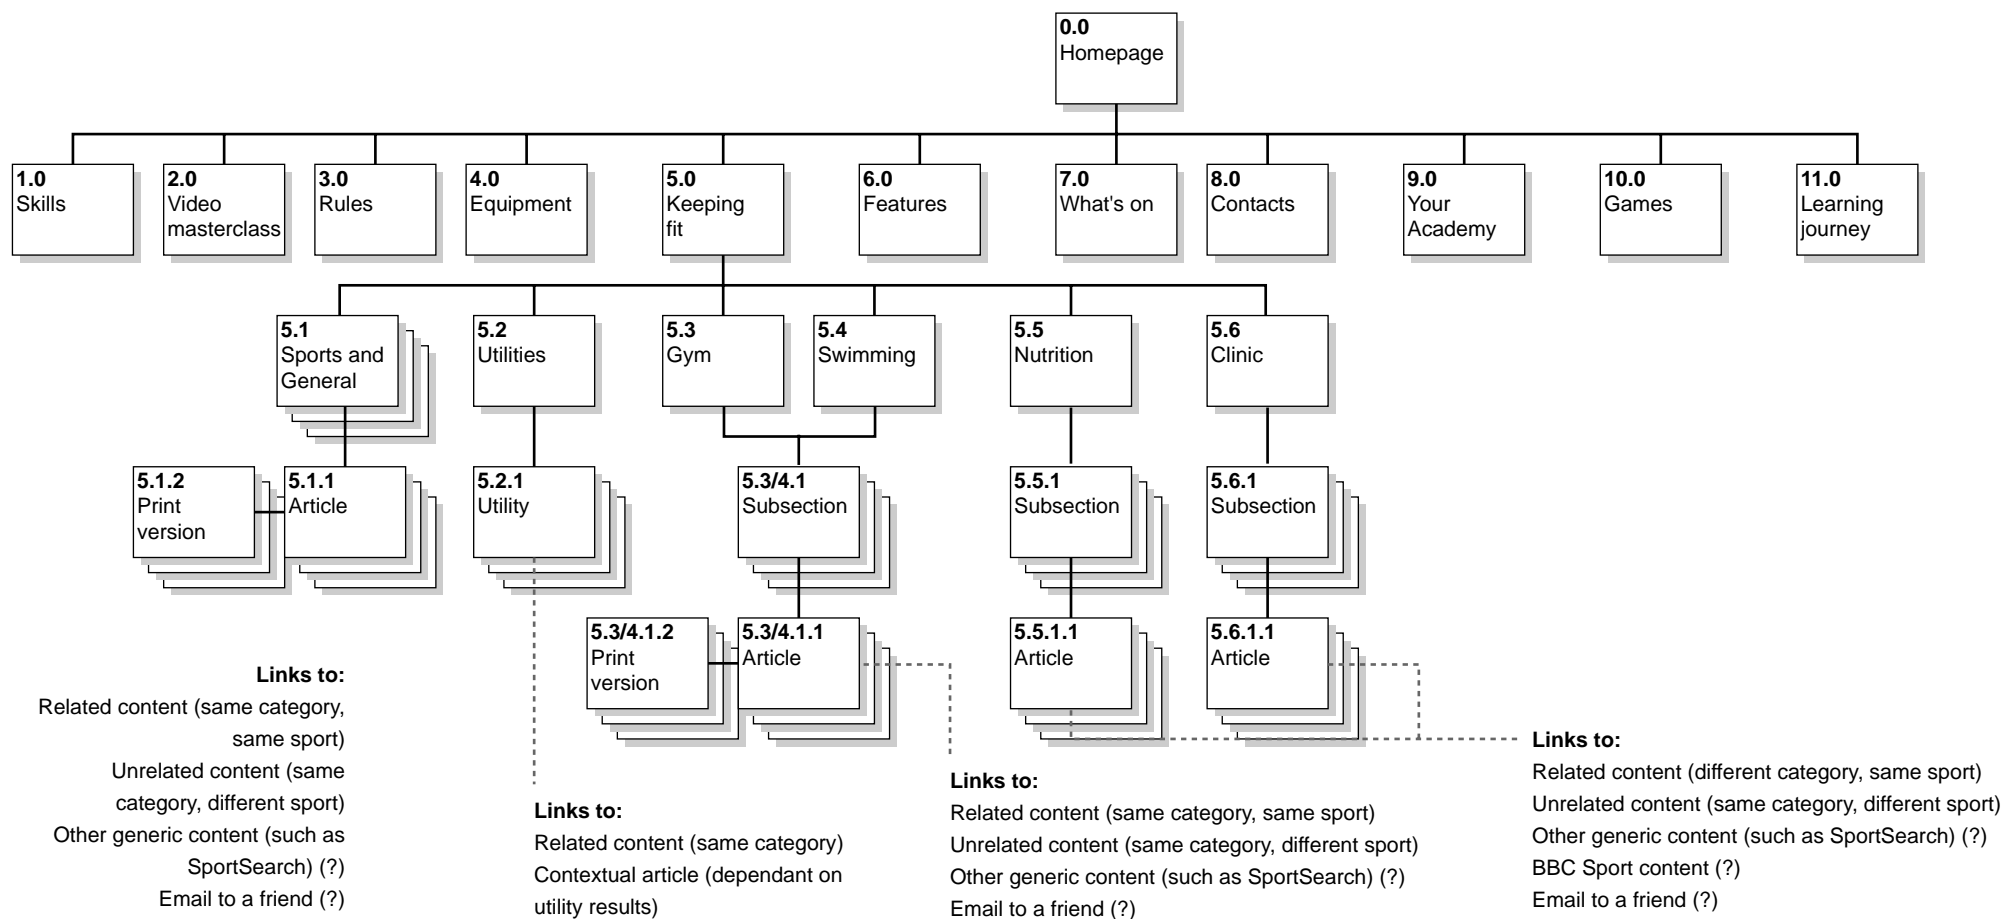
**0.0**
Homepage

**1.0**
Skills

**2.0**
Video masterclass

**3.0**
Rules

**4.0**
Equipment

**5.0**
Keeping fit

**6.0**
Features

**7.0**
What's on

**8.0**
Contacts

**9.0**
Your Academy

**10.0**
Games

**11.0**
Learning journey

**5.1**
Sports and General

**5.2**
Utilities

**5.3**
Gym

**5.4**
Swimming

**5.5**
Nutrition

**5.6**
Clinic

**5.1.2**
Print version

**5.1.1**
Article

**5.2.1**
Utility

**5.3/4.1**
Subsection

**5.5.1**
Subsection

**5.6.1**
Subsection

**5.3/4.1.2**
Print version

**5.3/4.1.1**
Article

**5.5.1.1**
Article

**5.6.1.1**
Article

**Links to:**
Related content (same category, same sport)
Unrelated content (same category, different sport)
Other generic content (such as SportSearch) (?)
Email to a friend (?)

**Links to:**
Related content (same category)
Contextual article (dependant on utility results)

**Links to:**
Related content (same category, same sport)
Unrelated content (same category, different sport)
Other generic content (such as SportSearch) (?)
Email to a friend (?)

**Links to:**
Related content (different category, same sport)
Unrelated content (same category, different sport)
Other generic content (such as SportSearch) (?)
BBC Sport content (?)
Email to a friend (?)